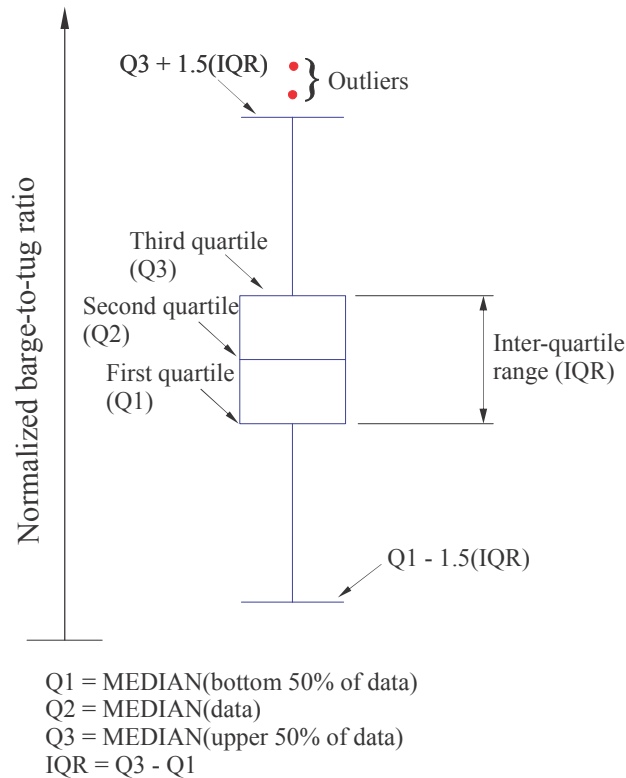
Normalized barge-to-tug ratio

Q3 + 1.5(IQR)

Outliers

Third quartile (Q3)

Second quartile (Q2)

First quartile (Q1)

Inter-quartile range (IQR)

Q1 - 1.5(IQR)

Q1 = MEDIAN(bottom 50% of data)
Q2 = MEDIAN(data)
Q3 = MEDIAN(upper 50% of data)
IQR = Q3 - Q1